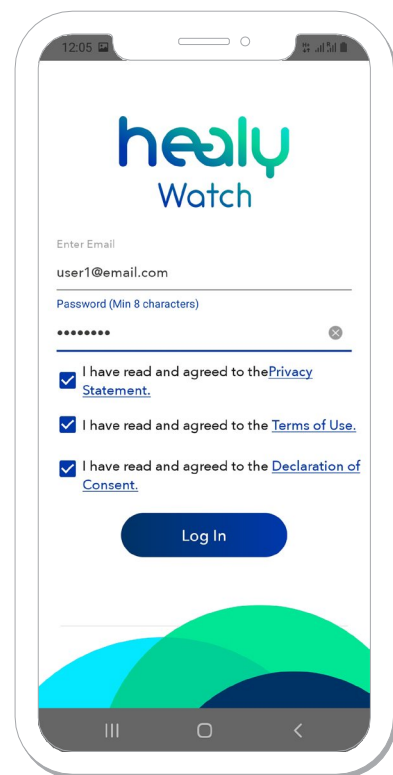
12:05

healy
Watch

Enter Email
user1@email.com

Password (Min 8 characters)
••••••••

I have read and agreed to thePrivacy Statement.

I have read and agreed to the Terms of Use.

I have read and agreed to the Declaration of Consent.

Log In